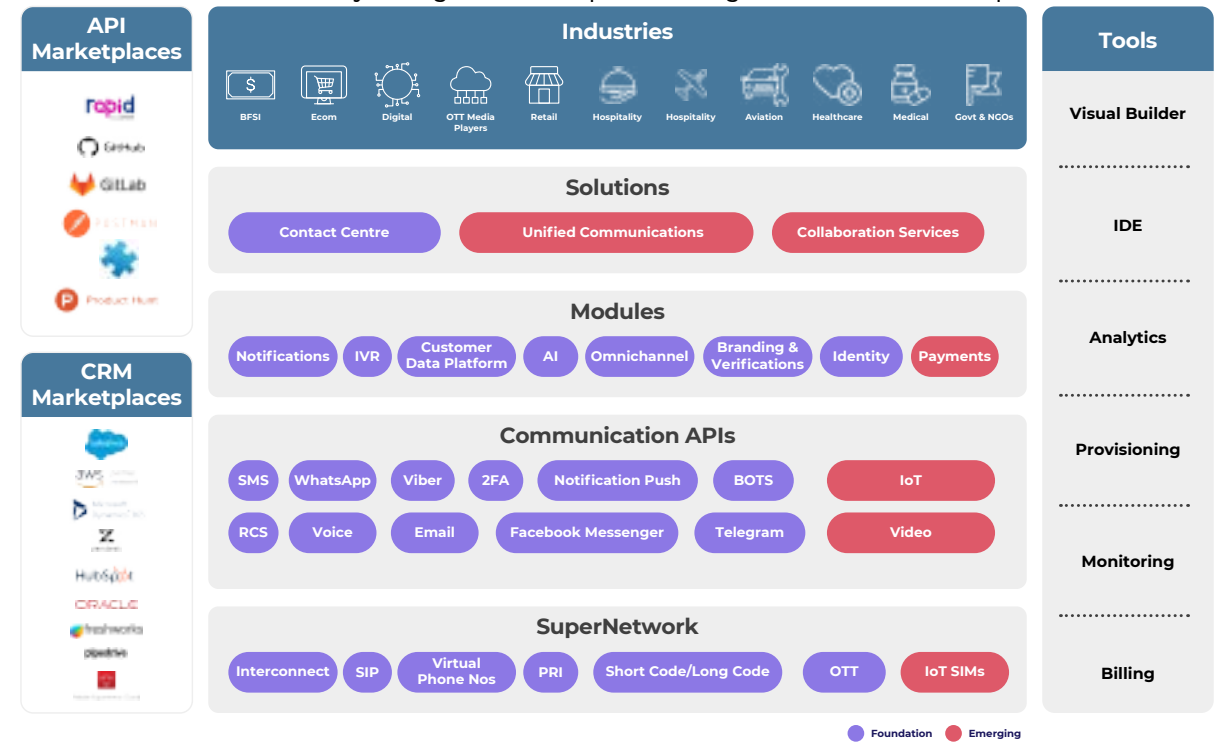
API Marketplaces

rapid

GitHub

GitLab

POSTMAN

Product Hunt

CRM Marketplaces

salesforce

aws

Microsoft Dynamics 365

zendesk

HubSpot

ORACLE

freshworks

pipedrive

Industries

BFSI | Ecom | Digital | OTT Media Players | Retail | Hospitality | Hospitality | Aviation | Healthcare | Medical | Govt & NGOs

Solutions

Contact Centre | Unified Communications | Collaboration Services

Modules

Notifications | IVR | Customer Data Platform | AI | Omnichannel | Branding & Verifications | Identity | Payments

Communication APIs

SMS | WhatsApp | Viber | 2FA | Notification Push | BOTS | IoT

RCS | Voice | Email | Facebook Messenger | Telegram | Video

SuperNetwork

Interconnect | SIP | Virtual Phone Nos | PRI | Short Code/Long Code | OTT | IoT SIMs

Foundation | Emerging

Tools

Visual Builder

IDE

Analytics

Provisioning

Monitoring

Billing